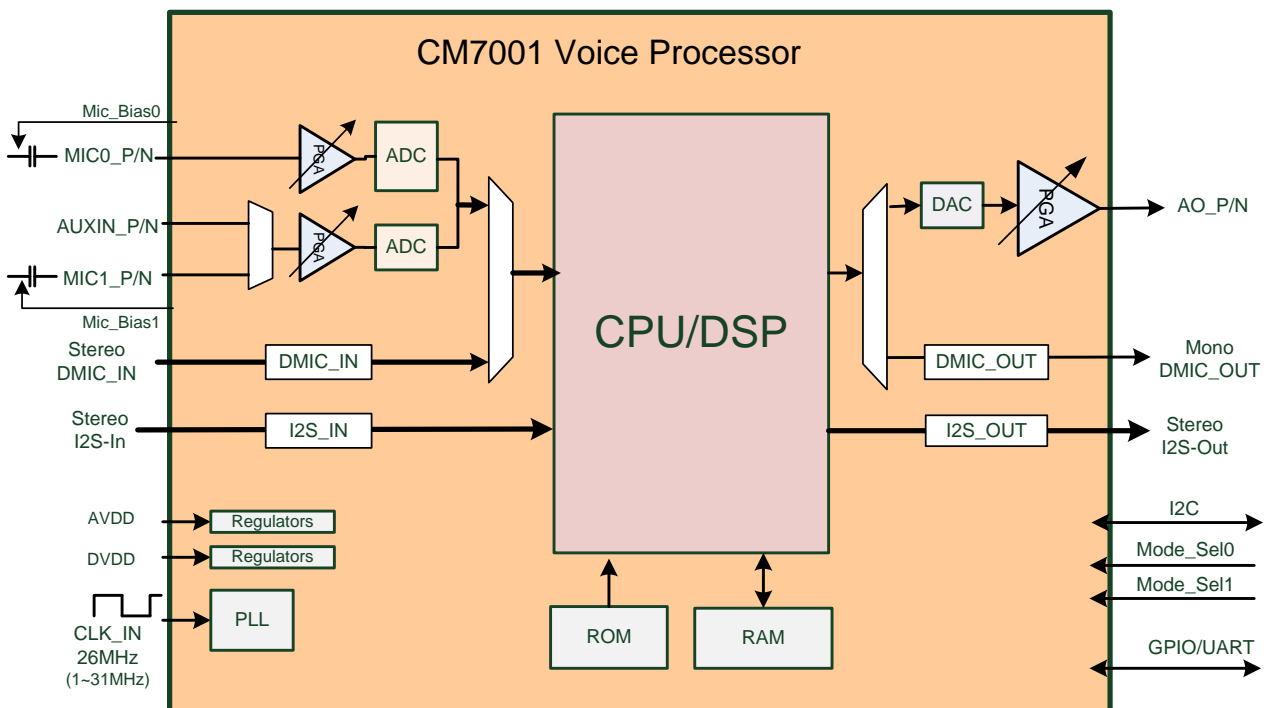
CM7001 Voice Processor

Mic_Bias0
MIC0_P/N
PGA
ADC
AUXIN_P/N
PGA
ADC
MIC1_P/N
Mic_Bias1
Stereo
DMIC_IN
DMIC_IN
Stereo
I2S-In
I2S_IN

CPU/DSP

DAC
PGA
AO_P/N
DMIC_OUT
Mono
DMIC_OUT
I2S_OUT
Stereo
I2S-Out

AVDD
Regulators
DVDD
Regulators
PLL
CLK_IN
26MHz
(1~31MHz)
ROM
RAM
I2C
Mode_Sel0
Mode_Sel1
GPIO/UART